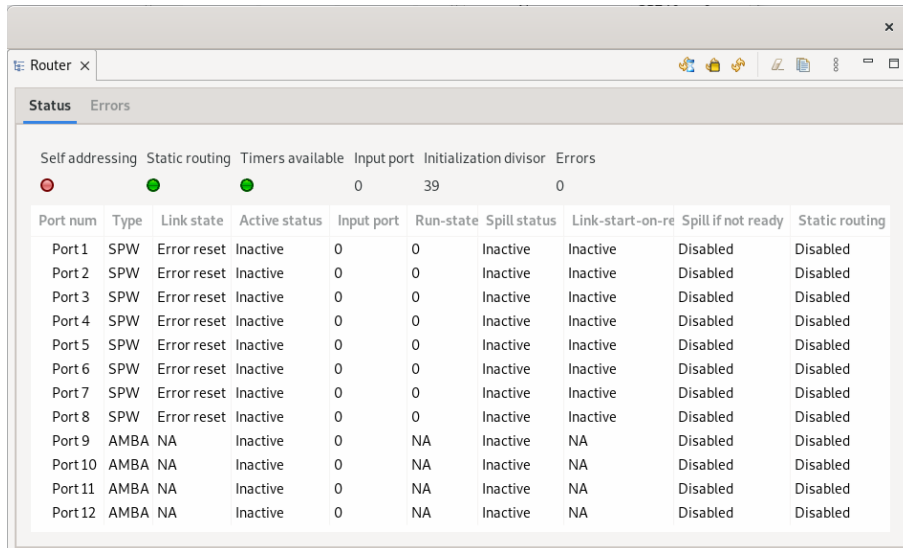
×

Router ×

Status Errors

| Self addressing | Static routing | Timers available | Input port | Initialization divisor | Errors |
|---|---|---|---|---|---|
| | | | 0 | 39 | 0 |

| Port num | Type | Link state | Active status | Input port | Run-state | Spill status | Link-start-on-re | Spill if not ready | Static routing |
|---|---|---|---|---|---|---|---|---|---|
| Port 1 | SPW | Error reset | Inactive | 0 | 0 | Inactive | Inactive | Disabled | Disabled |
| Port 2 | SPW | Error reset | Inactive | 0 | 0 | Inactive | Inactive | Disabled | Disabled |
| Port 3 | SPW | Error reset | Inactive | 0 | 0 | Inactive | Inactive | Disabled | Disabled |
| Port 4 | SPW | Error reset | Inactive | 0 | 0 | Inactive | Inactive | Disabled | Disabled |
| Port 5 | SPW | Error reset | Inactive | 0 | 0 | Inactive | Inactive | Disabled | Disabled |
| Port 6 | SPW | Error reset | Inactive | 0 | 0 | Inactive | Inactive | Disabled | Disabled |
| Port 7 | SPW | Error reset | Inactive | 0 | 0 | Inactive | Inactive | Disabled | Disabled |
| Port 8 | SPW | Error reset | Inactive | 0 | 0 | Inactive | Inactive | Disabled | Disabled |
| Port 9 | AMBA | NA | Inactive | 0 | NA | Inactive | NA | Disabled | Disabled |
| Port 10 | AMBA | NA | Inactive | 0 | NA | Inactive | NA | Disabled | Disabled |
| Port 11 | AMBA | NA | Inactive | 0 | NA | Inactive | NA | Disabled | Disabled |
| Port 12 | AMBA | NA | Inactive | 0 | NA | Inactive | NA | Disabled | Disabled |